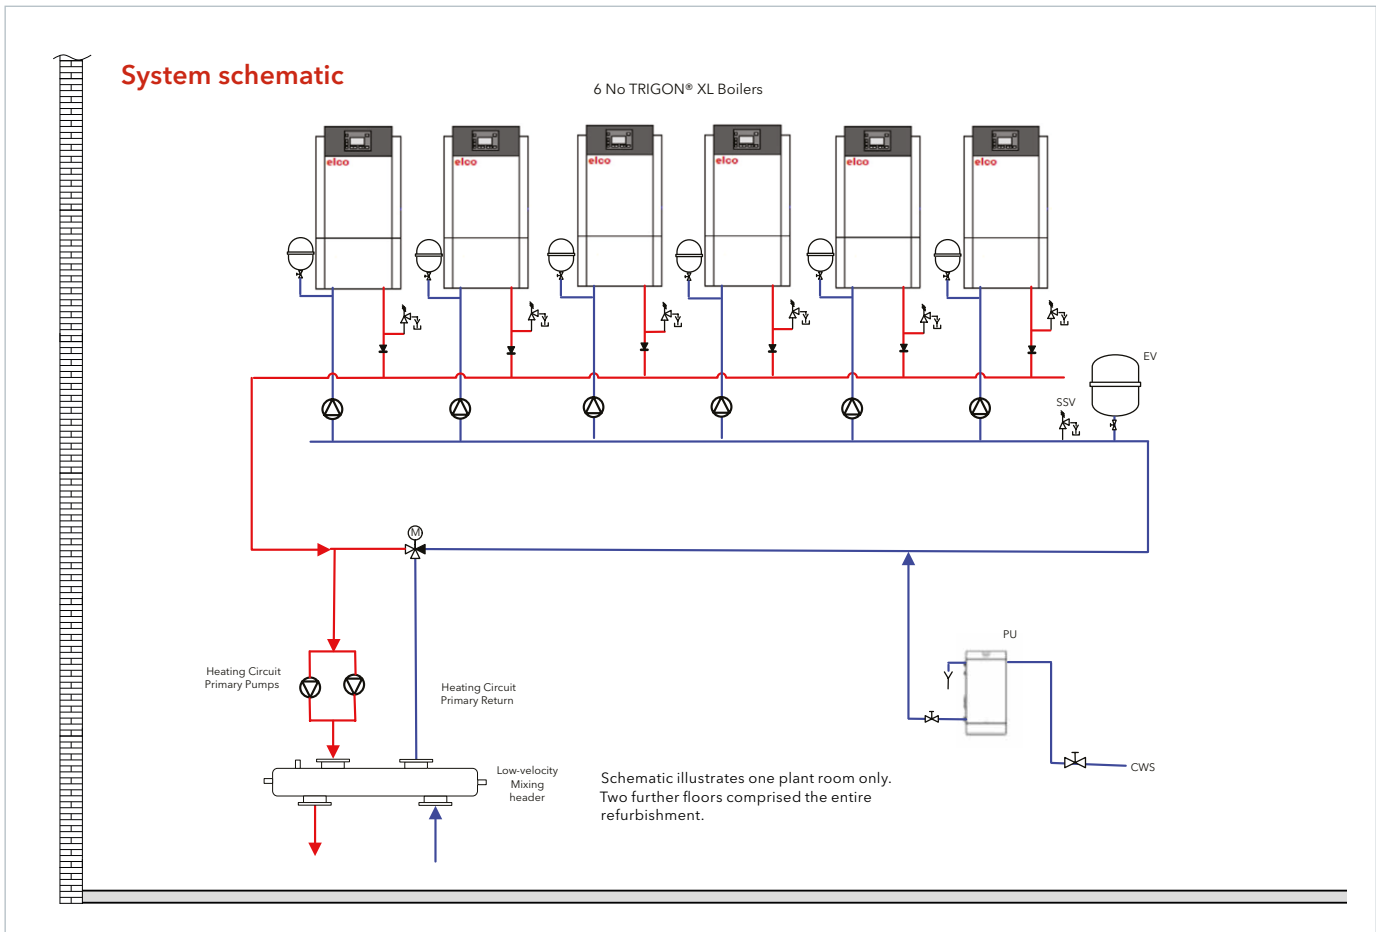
System schematic

6 No TRIGON® XL Boilers

elco

elco

elco

elco

elco

elco

EV

SSV

M

PU

Heating Circuit
Primary Pumps

Heating Circuit
Primary Return

Low-velocity
Mixing
header

CWS

Schematic illustrates one plant room only. Two further floors comprised the entire refurbishment.